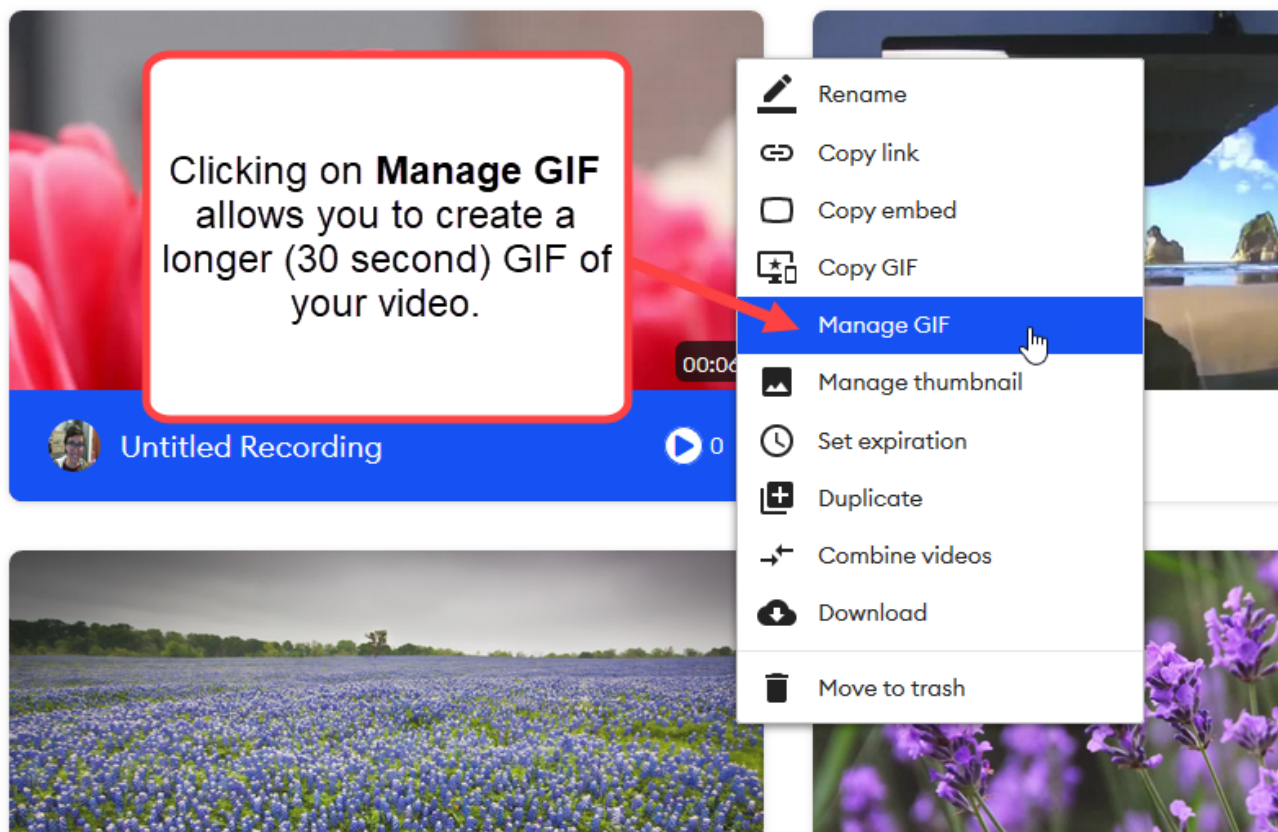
Clicking on **Manage GIF** allows you to create a longer (30 second) GIF of your video.

00:06

Untitled Recording

0

Rename
Copy link
Copy embed
Copy GIF
Manage GIF
Manage thumbnail
Set expiration
Duplicate
Combine videos
Download
Move to trash